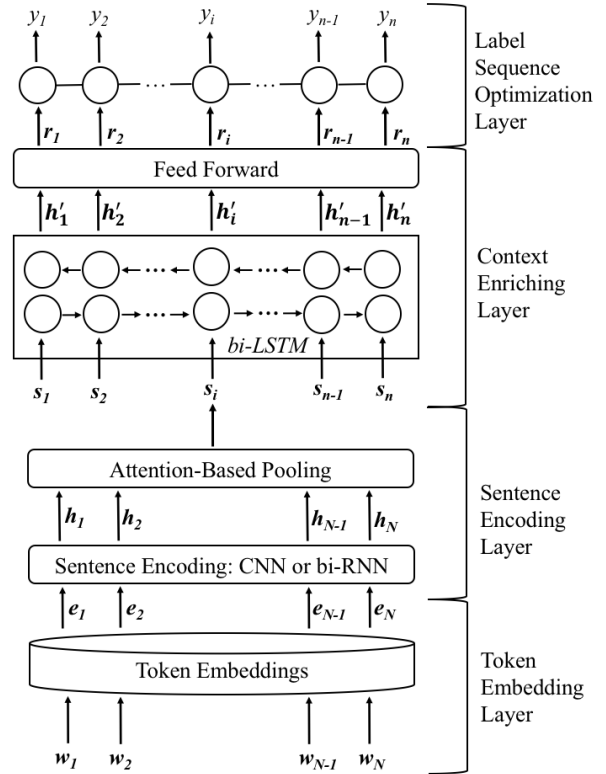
$y_1$ $y_2$ $\cdots$ $y_i$ $\cdots$ $y_{n-1}$ $y_n$

Label Sequence Optimization Layer

$r_1$ $r_2$ $r_i$ $r_{n-1}$ $r_n$

Feed Forward

$h'_1$ $h'_2$ $h'_i$ $h'_{n-1}$ $h'_n$

Context Enriching Layer

bi-LSTM

$s_1$ $s_2$ $s_i$ $s_{n-1}$ $s_n$

Attention-Based Pooling

$h_1$ $h_2$ $h_{N-1}$ $h_N$

Sentence Encoding Layer

Sentence Encoding: CNN or bi-RNN

$e_1$ $e_2$ $e_{N-1}$ $e_N$

Token Embeddings

Token Embedding Layer

$w_1$ $w_2$ $w_{N-1}$ $w_N$